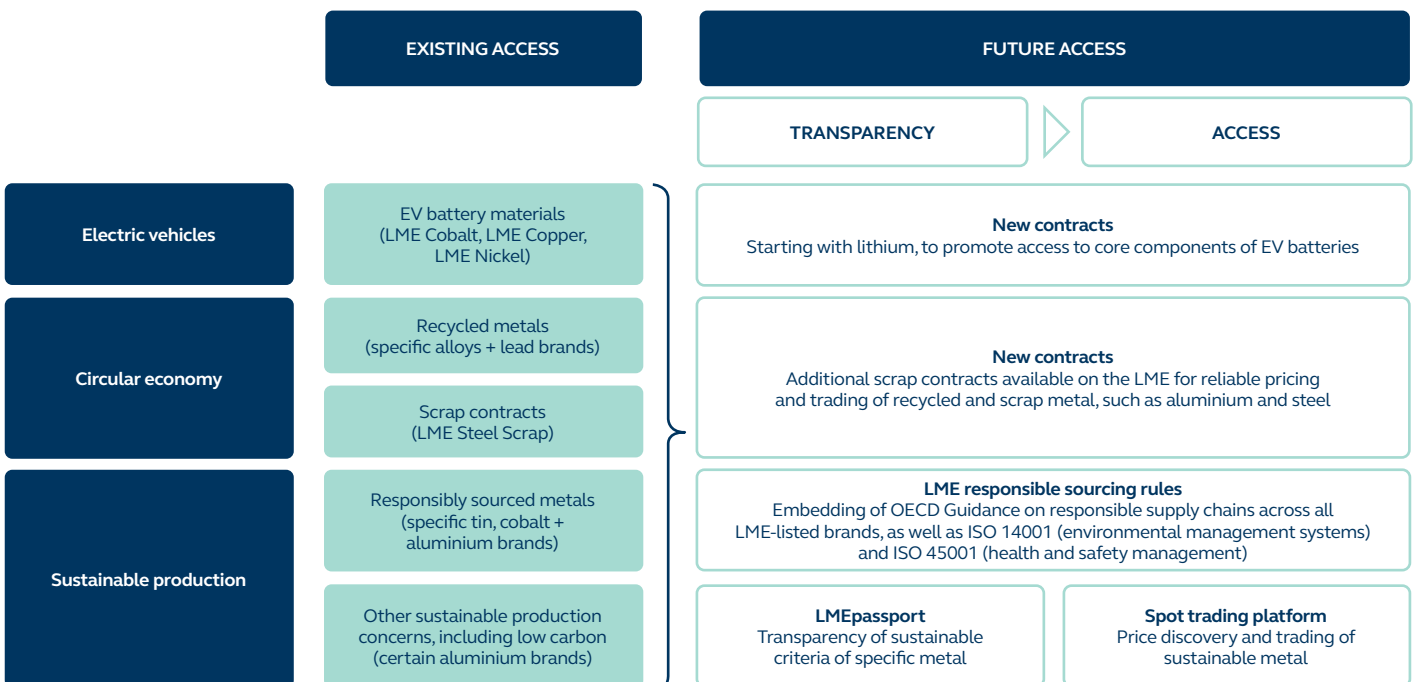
EXISTING ACCESS

FUTURE ACCESS

TRANSPARENCY

ACCESS

Electric vehicles

EV battery materials (LME Cobalt, LME Copper, LME Nickel)

New contracts
Starting with lithium, to promote access to core components of EV batteries

Circular economy

Recycled metals (specific alloys + lead brands)

Scrap contracts (LME Steel Scrap)

New contracts
Additional scrap contracts available on the LME for reliable pricing and trading of recycled and scrap metal, such as aluminium and steel

Sustainable production

Responsibly sourced metals (specific tin, cobalt + aluminium brands)

LME responsible sourcing rules
Embedding of OECD Guidance on responsible supply chains across all LME-listed brands, as well as ISO 14001 (environmental management systems) and ISO 45001 (health and safety management)

Other sustainable production concerns, including low carbon (certain aluminium brands)

LMEpassport
Transparency of sustainable criteria of specific metal

Spot trading platform
Price discovery and trading of sustainable metal